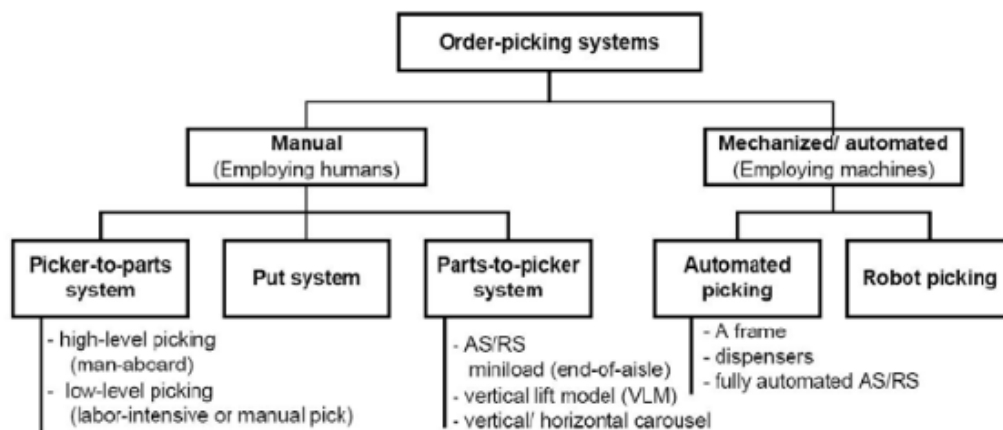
Order-picking systems

Manual
(Employing humans)

Mechanized/ automated
(Employing machines)

Picker-to-parts system

Put system

Parts-to-picker system

Automated picking

Robot picking

- high-level picking
(man-aboard)
- low-level picking
(labor-intensive or manual pick)

- AS/RS
miniload (end-of-aisle)
- vertical lift model (VLM)
- vertical/ horizontal carousel

- A frame
- dispensers
- fully automated AS/RS